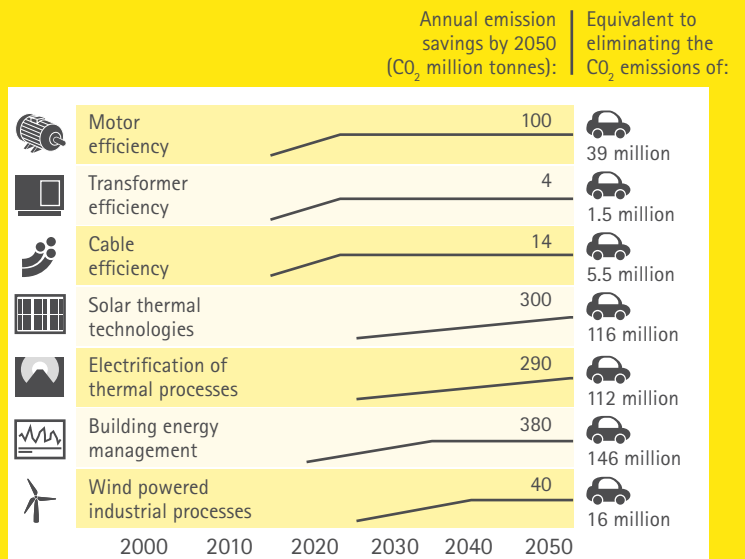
Annual emission savings by 2050 ($CO_2$ million tonnes):

Equivalent to eliminating the $CO_2$ emissions of:

| | Annual emission savings | Equivalent |
|---|---|---|
| Motor efficiency | 100 | 39 million |
| Transformer efficiency | 4 | 1.5 million |
| Cable efficiency | 14 | 5.5 million |
| Solar thermal technologies | 300 | 116 million |
| Electrification of thermal processes | 290 | 112 million |
| Building energy management | 380 | 146 million |
| Wind powered industrial processes | 40 | 16 million |

2000 2010 2020 2030 2040 2050